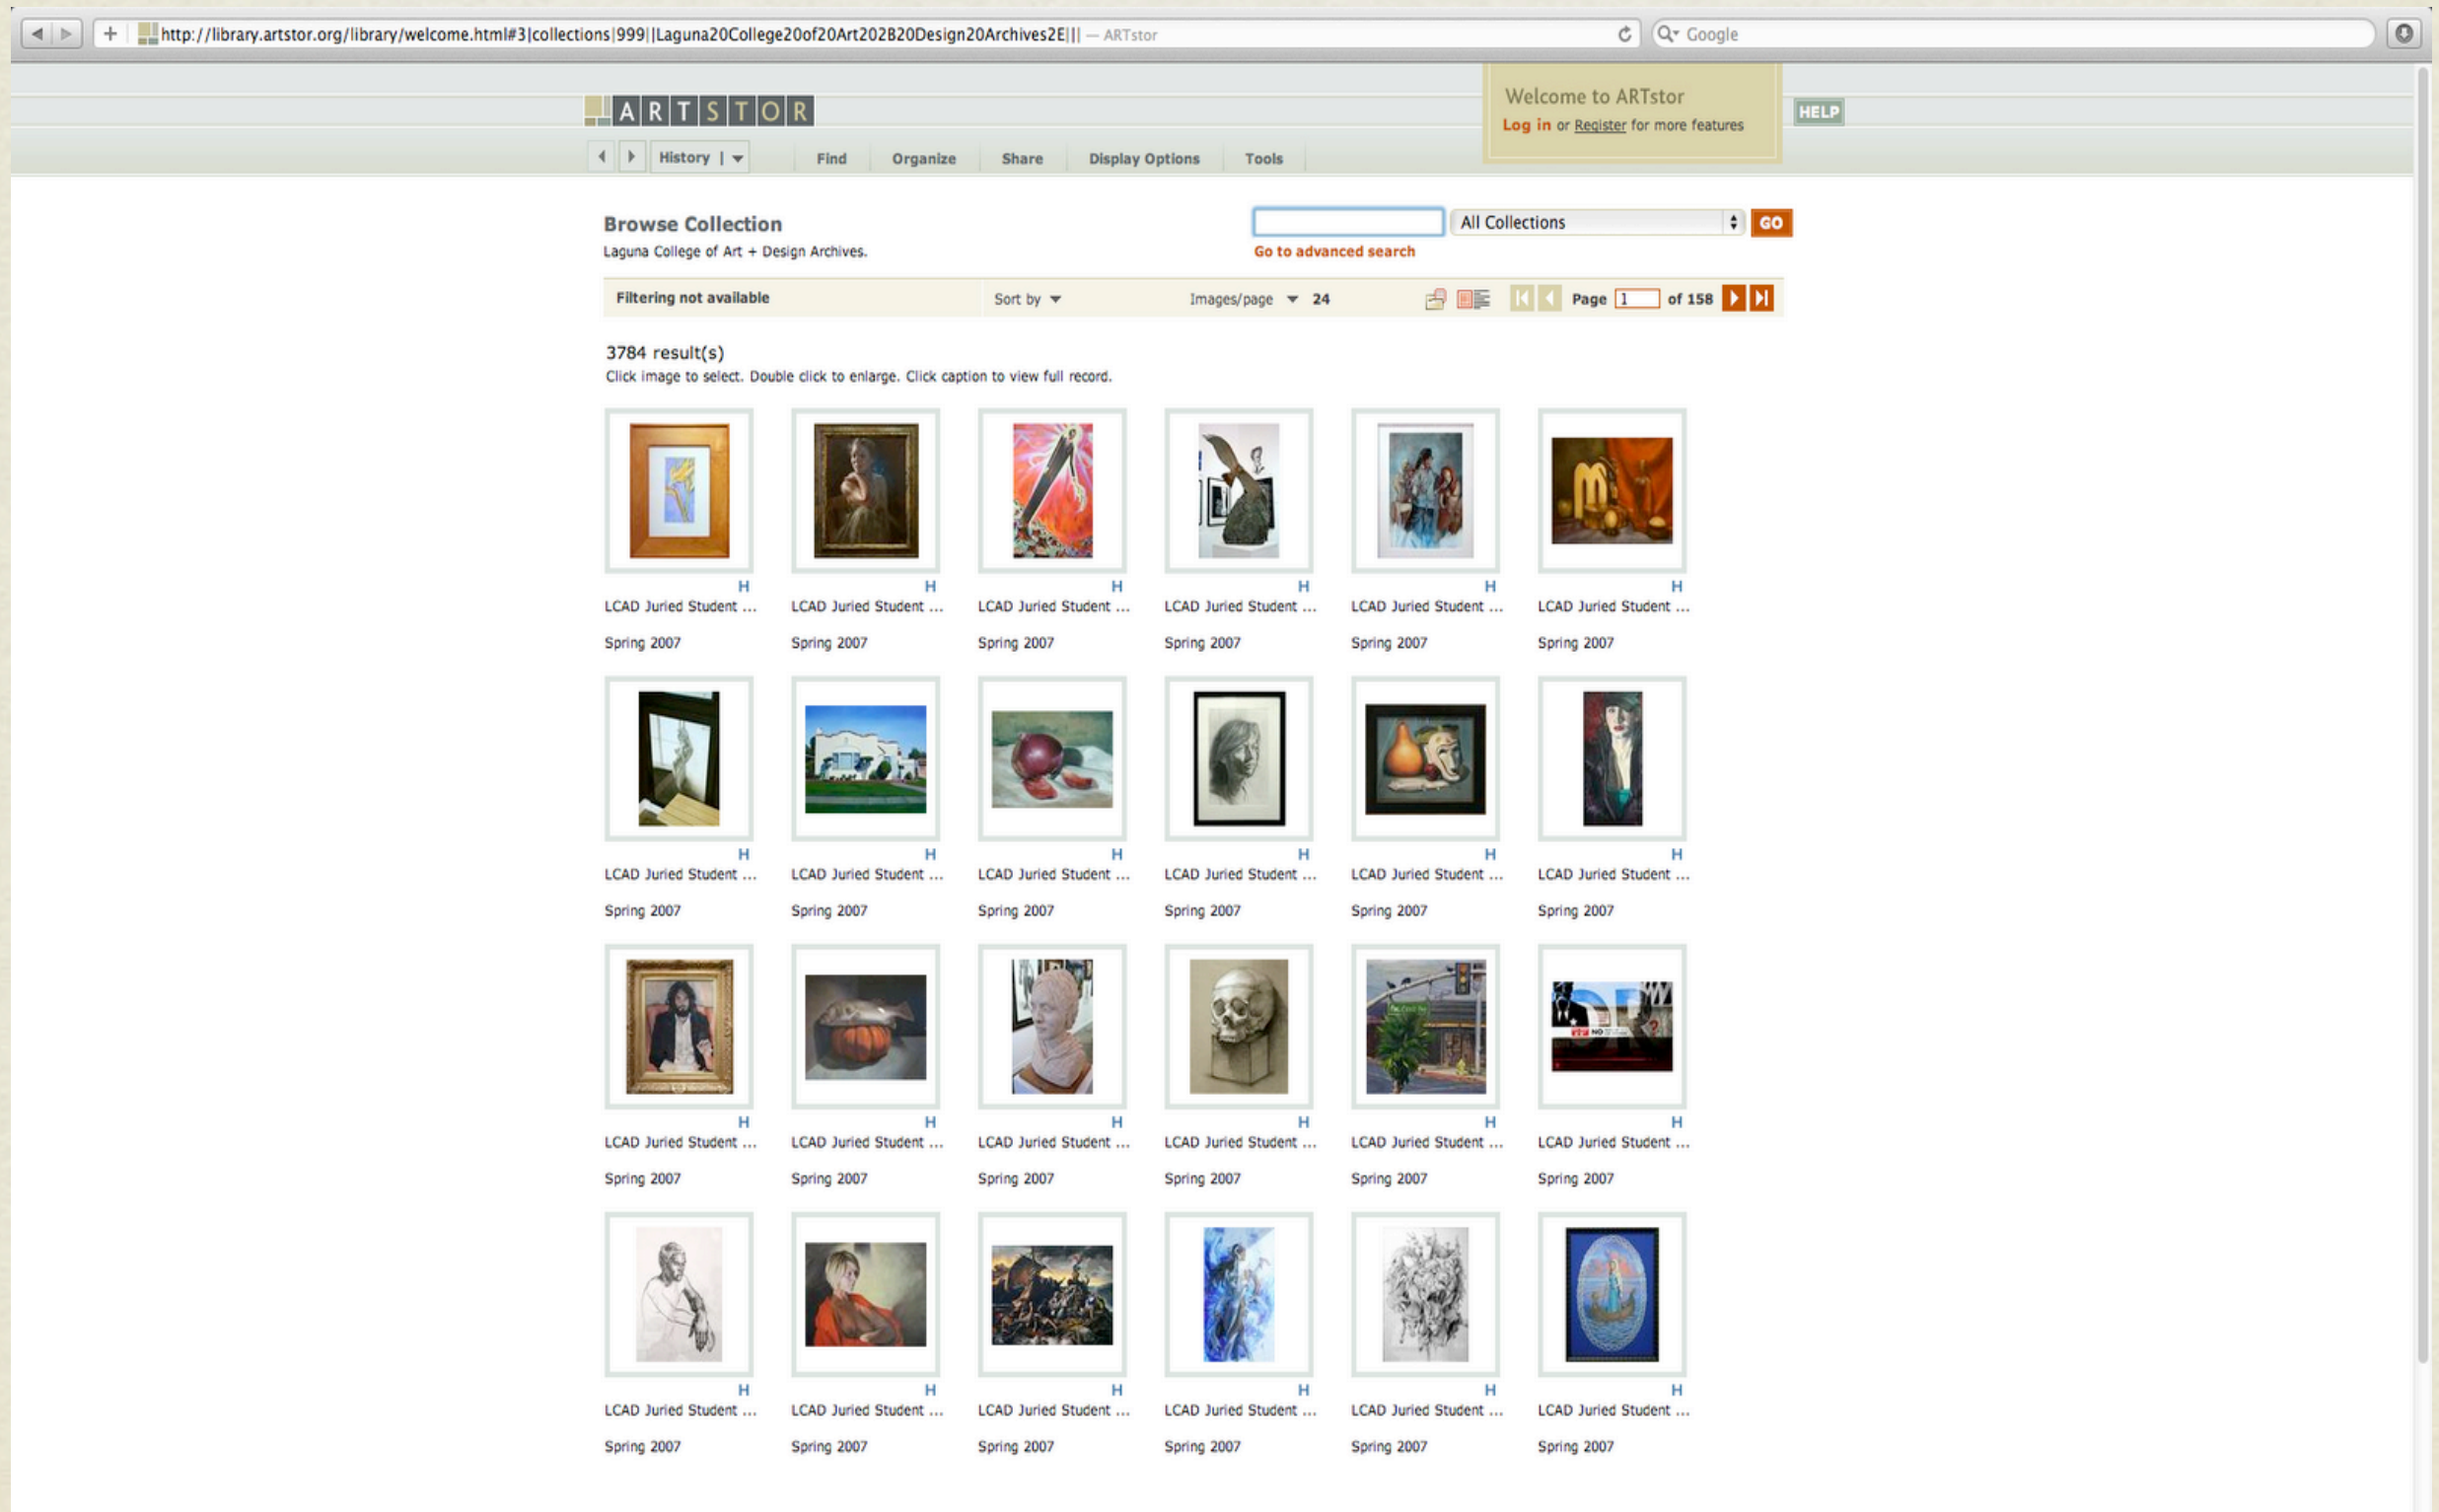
http://library.artstor.org/library/welcome.html#3|collections|999||Laguna20College20of20Art202B20Design20Archives2E||| — ARTstor

Google

ARTSTOR

Welcome to ARTstor
Log in or Register for more features

HELP

History | Find Organize Share Display Options Tools

Browse Collection
Laguna College of Art + Design Archives.

All Collections GO
Go to advanced search

Filtering not available Sort by Images/page 24 Page 1 of 158

3784 result(s)
Click image to select. Double click to enlarge. Click caption to view full record.

H
LCAD Juried Student ...
Spring 2007

H
LCAD Juried Student ...
Spring 2007

H
LCAD Juried Student ...
Spring 2007

H
LCAD Juried Student ...
Spring 2007

H
LCAD Juried Student ...
Spring 2007

H
LCAD Juried Student ...
Spring 2007

H
LCAD Juried Student ...
Spring 2007

H
LCAD Juried Student ...
Spring 2007

H
LCAD Juried Student ...
Spring 2007

H
LCAD Juried Student ...
Spring 2007

H
LCAD Juried Student ...
Spring 2007

H
LCAD Juried Student ...
Spring 2007

H
LCAD Juried Student ...
Spring 2007

H
LCAD Juried Student ...
Spring 2007

H
LCAD Juried Student ...
Spring 2007

H
LCAD Juried Student ...
Spring 2007

H
LCAD Juried Student ...
Spring 2007

H
LCAD Juried Student ...
Spring 2007

H
LCAD Juried Student ...
Spring 2007

H
LCAD Juried Student ...
Spring 2007

H
LCAD Juried Student ...
Spring 2007

H
LCAD Juried Student ...
Spring 2007

H
LCAD Juried Student ...
Spring 2007

H
LCAD Juried Student ...
Spring 2007